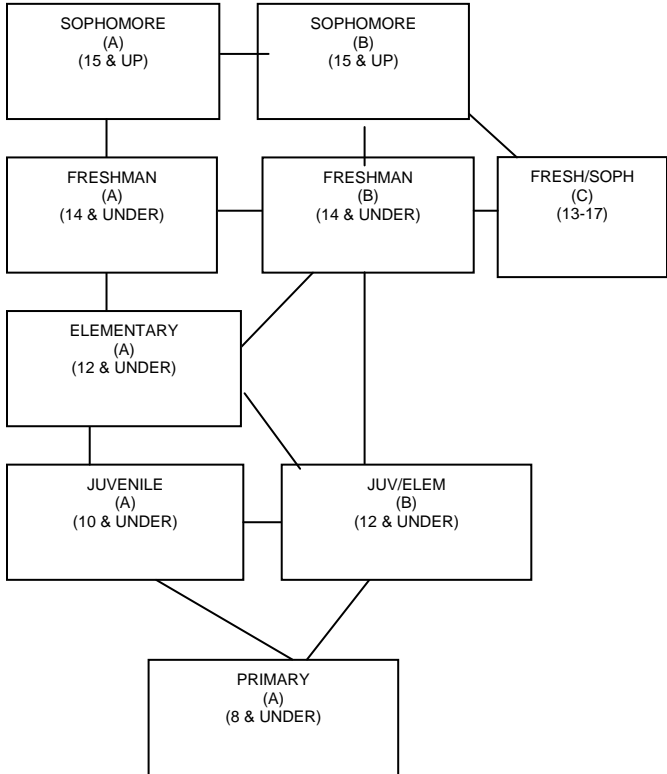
SOPHOMORE
(A)
(15 & UP)

SOPHOMORE
(B)
(15 & UP)

FRESHMAN
(A)
(14 & UNDER)

FRESHMAN
(B)
(14 & UNDER)

FRESH/SOPH
(C)
(13-17)

ELEMENTARY
(A)
(12 & UNDER)

JUVENILE
(A)
(10 & UNDER)

JUV/ELEM
(B)
(12 & UNDER)

PRIMARY
(A)
(8 & UNDER)